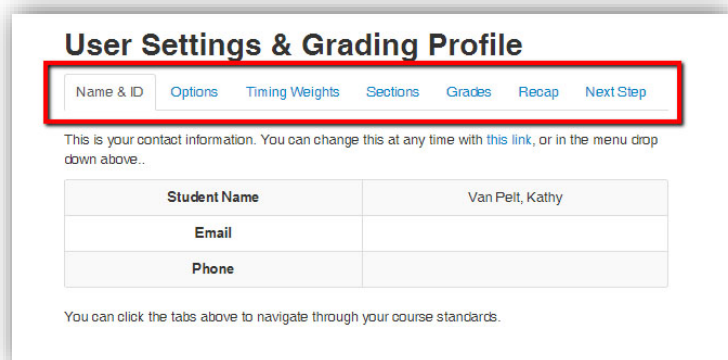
User Settings & Grading Profile

Name & ID | Options | Timing Weights | Sections | Grades | Recap | Next Step

This is your contact information. You can change this at any time with this link, or in the menu drop down above..

| Student Name | Van Pelt, Kathy |
|---|---|
| Email | |
| Phone | |

You can click the tabs above to navigate through your course standards.